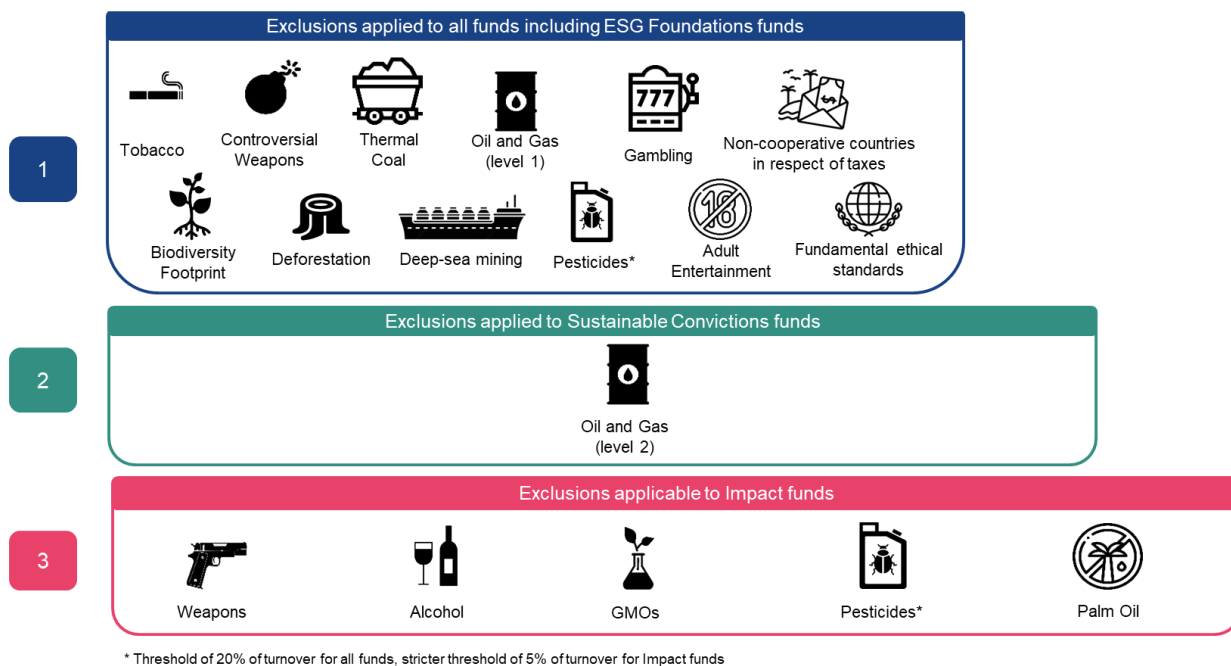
Exclusions applied to all funds including ESG Foundations funds

1

Tobacco

Controversial Weapons

Thermal Coal

Oil and Gas (level 1)

777

Gambling

Non-cooperative countries in respect of taxes

Biodiversity Footprint

Deforestation

Deep-sea mining

Pesticides*

18

Adult Entertainment

Fundamental ethical standards

Exclusions applied to Sustainable Convictions funds

2

Oil and Gas (level 2)

Exclusions applicable to Impact funds

3

Weapons

Alcohol

GMOs

Pesticides*

Palm Oil

* Threshold of 20% of turnover for all funds, stricter threshold of 5% of turnover for Impact funds